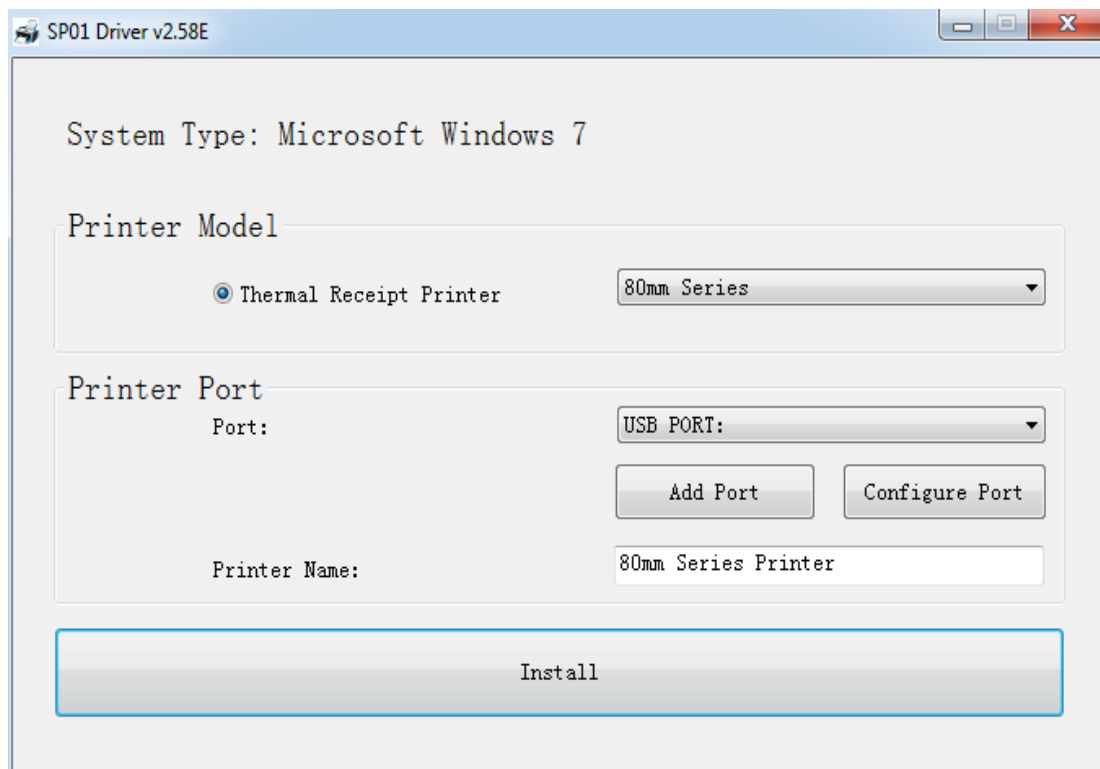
SP01 Driver v2.58E

System Type: Microsoft Windows 7

Printer Model

Thermal Receipt Printer

80mm Series

Printer Port

Port:

USB PORT:

Add Port

Configure Port

Printer Name:

80mm Series Printer

Install